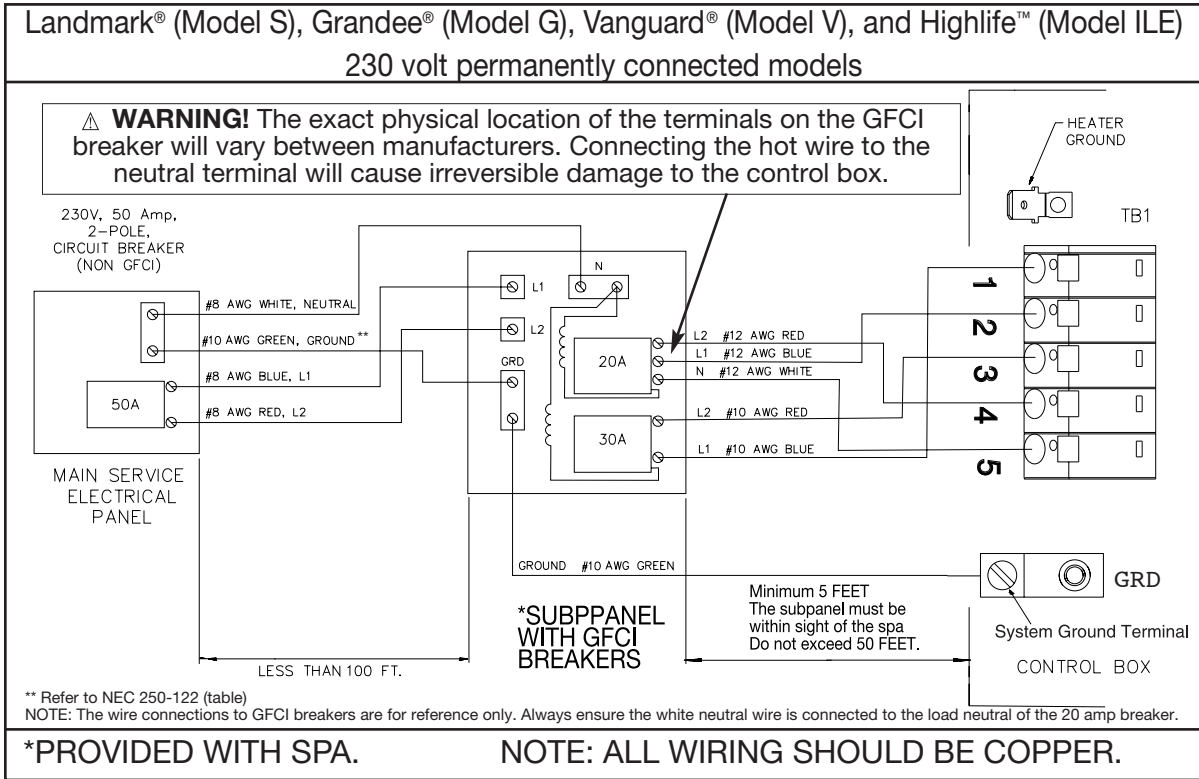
Landmark® (Model S), Grandee® (Model G), Vanguard® (Model V), and Highlife™ (Model ILE)
230 volt permanently connected models

⚠ **WARNING!** The exact physical location of the terminals on the GFCI breaker will vary between manufacturers. Connecting the hot wire to the neutral terminal will cause irreversible damage to the control box.

HEATER GROUND

TB1

230V, 50 Amp, 2-POLE, CIRCUIT BREAKER (NON GFCI)

#8 AWG WHITE, NEUTRAL

#10 AWG GREEN, GROUND**

#8 AWG BLUE, L1

50A

#8 AWG RED, L2

MAIN SERVICE ELECTRICAL PANEL

L1

N

L2

GRD

20A

30A

L2 #12 AWG RED

L1 #12 AWG BLUE

N #12 AWG WHITE

L2 #10 AWG RED

L1 #10 AWG BLUE

1
2
3
4
5

GROUND #10 AWG GREEN

GRD

Minimum 5 FEET
The subpanel must be within sight of the spa
Do not exceed 50 FEET.

*SUBPPANEL WITH GFCI BREAKERS

System Ground Terminal

LESS THAN 100 FT.

CONTROL BOX

** Refer to NEC 250-122 (table)
NOTE: The wire connections to GFCI breakers are for reference only. Always ensure the white neutral wire is connected to the load neutral of the 20 amp breaker.

*PROVIDED WITH SPA.

NOTE: ALL WIRING SHOULD BE COPPER.